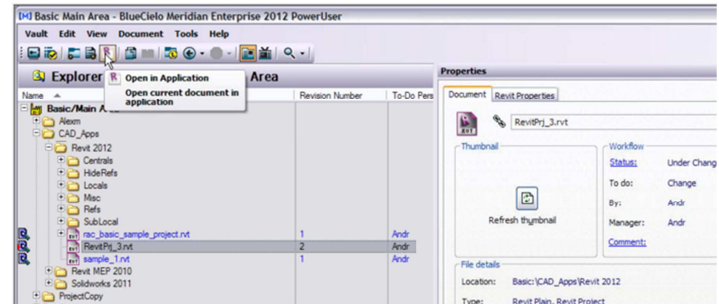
Basic Main Area - BlueCielo Meridian Enterprise 2012 PowerUser

Vault Edit View Document Tools Help

Explorer Area

Open in Application
Open current document in application

Name
Revision Number
To-Do Pers

Basic/Main Area
Alexm
CAD_Apps
Revit 2012
Centrals
HideRefs
Locals
Misc
Refs
SubLocal
rac_basic_sample_project.rvt
1
Andr
RevitPrj_3.rvt
2
Andr
sample_1.rvt
1
Andr
Revit MEP 2010
Solidworks 2011
ProjectCopy

Properties

Document
Revit Properties

RevitPrj_3.rvt

Thumbnail

Refresh thumbnail

Workflow
Status: Under Chang
To do: Change
By: Andr
Manager: Andr
Comment:

File details
Location: Basic:\CAD_Apps\Revit 2012
Type: Revit Plain, Revit Project